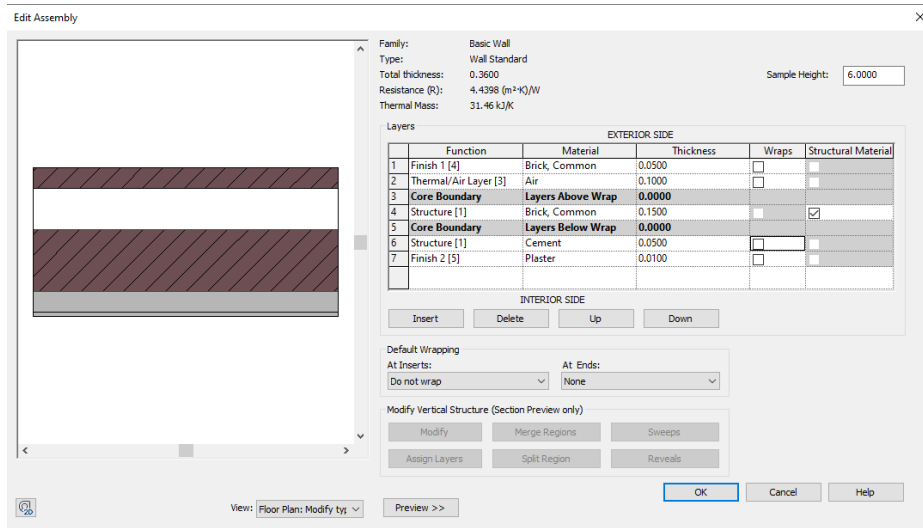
Edit Assembly

Family: Basic Wall
Type: Wall Standard
Total thickness: 0.3600
Resistance (R): 4.4398 (m²·K)/W
Thermal Mass: 31.46 kJ/K

Sample Height: 6.0000

Layers

EXTERIOR SIDE

| | Function | Material | Thickness | Wraps | Structural Material |
|---|---|---|---|---|---|
| 1 | Finish 1 [4] | Brick, Common | 0.0500 | | |
| 2 | Thermal/Air Layer [3] | Air | 0.1000 | | |
| 3 | Core Boundary | Layers Above Wrap | 0.0000 | | |
| 4 | Structure [1] | Brick, Common | 0.1500 | | |
| 5 | Core Boundary | Layers Below Wrap | 0.0000 | | |
| 6 | Structure [1] | Cement | 0.0500 | | |
| 7 | Finish 2 [5] | Plaster | 0.0100 | | |

INTERIOR SIDE

Insert Delete Up Down

Default Wrapping
At Inserts: Do not wrap
At Ends: None

Modify Vertical Structure (Section Preview only)
Modify Merge Regions Sweeps
Assign Layers Split Region Reveals

View: Floor Plan: Modify typ
Preview >>

OK Cancel Help